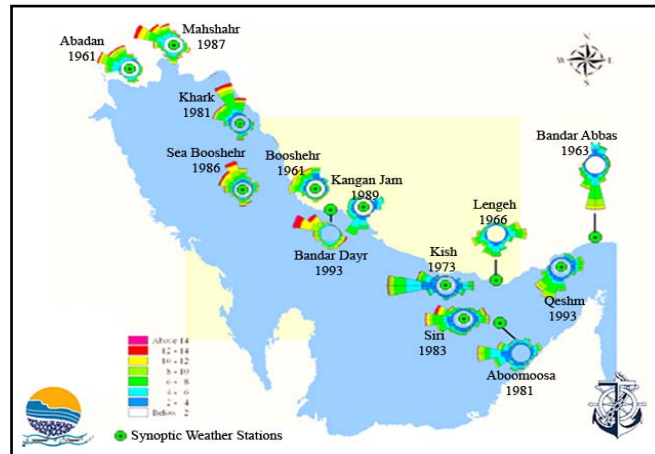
Abadan
1961

Mahshahr
1987

Khark
1981

Sea Booshehr
1986

Booshehr
1961

Kangan Jam
1989

Bandar Dayr
1993

Bandar Abbas
1963

Lengeh
1966

Kish
1973

Qeshm
1993

Siri
1983

Aboomoosa
1981

N
W E
S

Above 14
12 - 14
10 - 12
8 - 10
6 - 8
4 - 6
2 - 4
Below 2

Synoptic Weather Stations